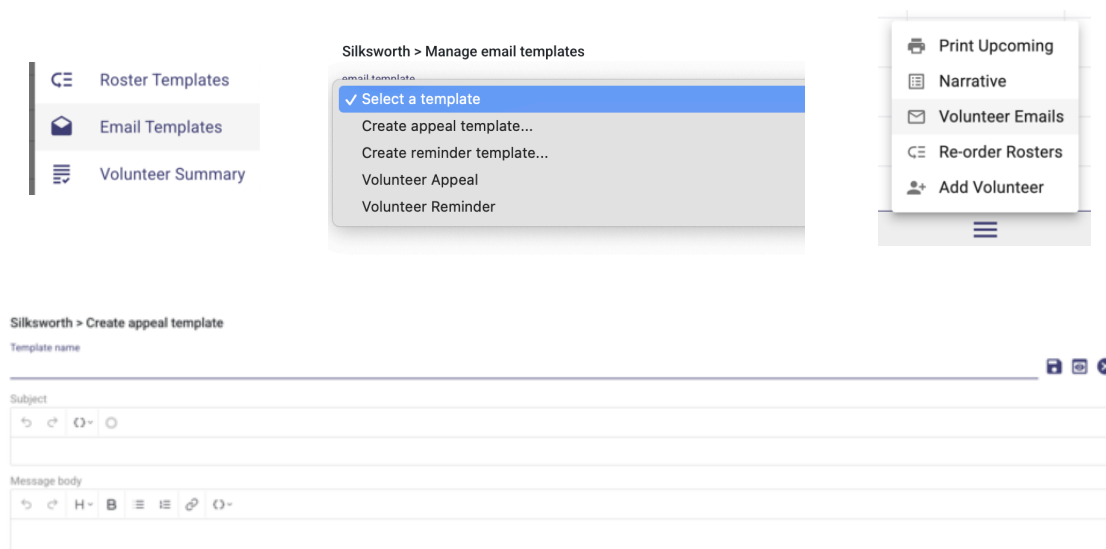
Roster Templates
Email Templates
Volunteer Summary

Silksworth > Manage email templates
email template
✓ Select a template
Create appeal template...
Create reminder template...
Volunteer Appeal
Volunteer Reminder

Print Upcoming
Narrative
Volunteer Emails
Re-order Rosters
Add Volunteer

Silksworth > Create appeal template
Template name

Subject

Message body
H B